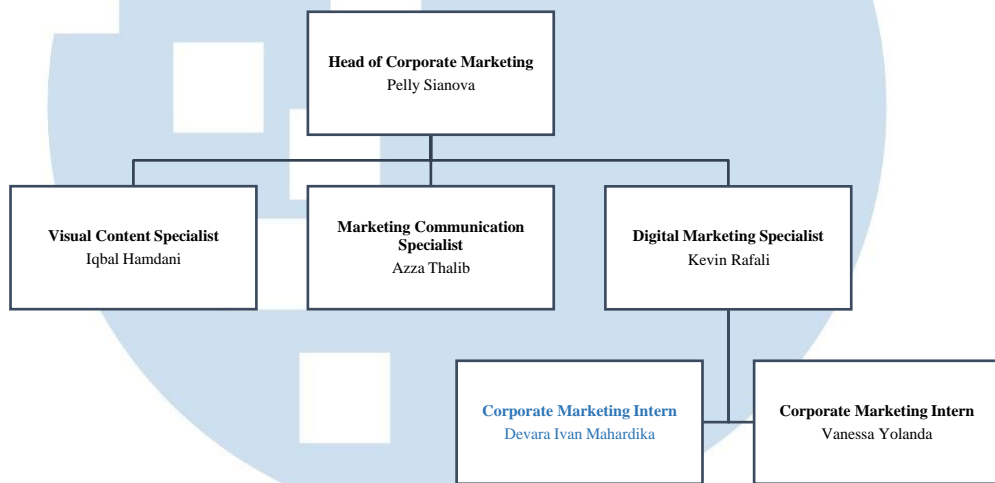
Head of Corporate Marketing
Pelly Sianova

Visual Content Specialist
Iqbal Hamdani

Marketing Communication Specialist
Azza Thalib

Digital Marketing Specialist
Kevin Rafali

Corporate Marketing Intern
Devara Ivan Mahardika

Corporate Marketing Intern
Vanessa Yolanda